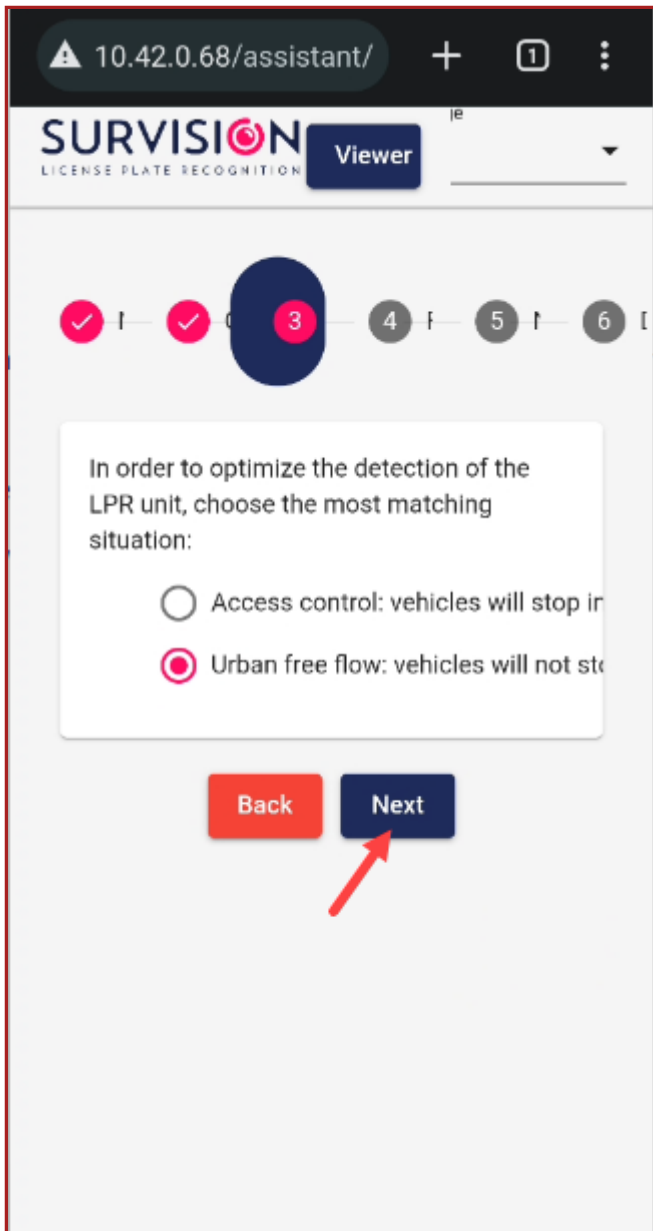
10.42.0.68/assistant/

1

SURVISION
LICENSE PLATE RECOGNITION

Viewer

3 4 5 6

In order to optimize the detection of the LPR unit, choose the most matching situation:

Access control: vehicles will stop in

Urban free flow: vehicles will not sto

Back

Next